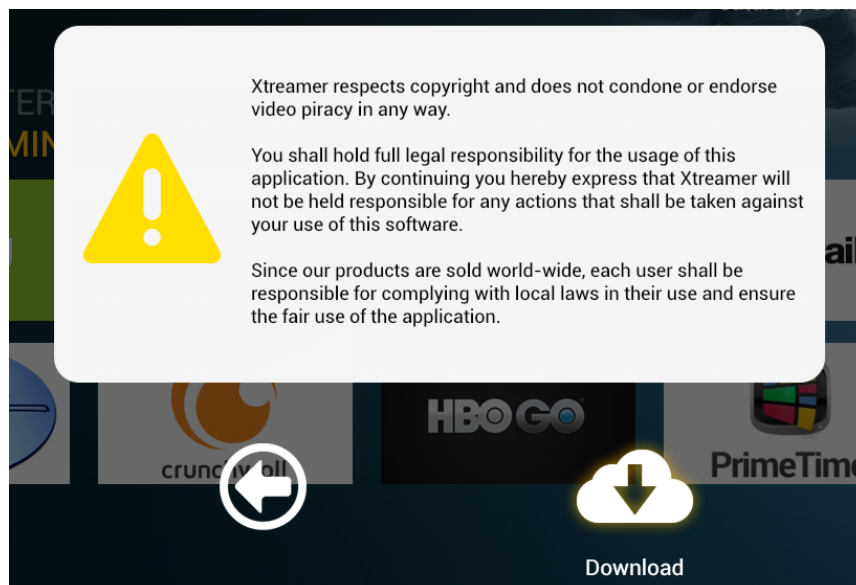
TER
MIN

Xtreamer respects copyright and does not condone or endorse video piracy in any way.

You shall hold full legal responsibility for the usage of this application. By continuing you hereby express that Xtreamer will not be held responsible for any actions that shall be taken against your use of this software.

Since our products are sold world-wide, each user shall be responsible for complying with local laws in their use and ensure the fair use of the application.

ai

cruncyroll

HBO GO

PrimeTim

Download